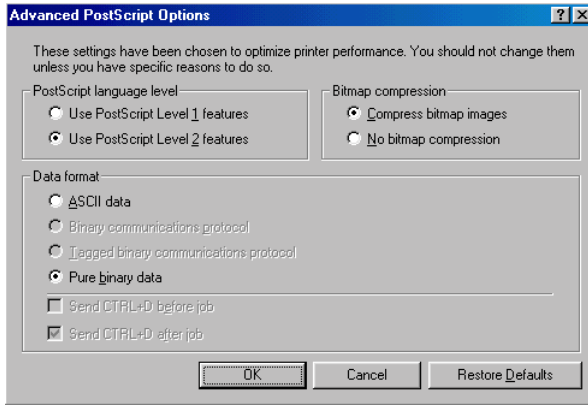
Advanced PostScript Options

These settings have been chosen to optimize printer performance. You should not change them unless you have specific reasons to do so.

PostScript language level

Use PostScript Level 1 features

Use PostScript Level 2 features

Bitmap compression

Compress bitmap images

No bitmap compression

Data format

ASCII data

Binary communications protocol

Tagged binary communications protocol

Pure binary data

Send CTRL+D before job

Send CTRL+D after job

OK

Cancel

Restore Defaults